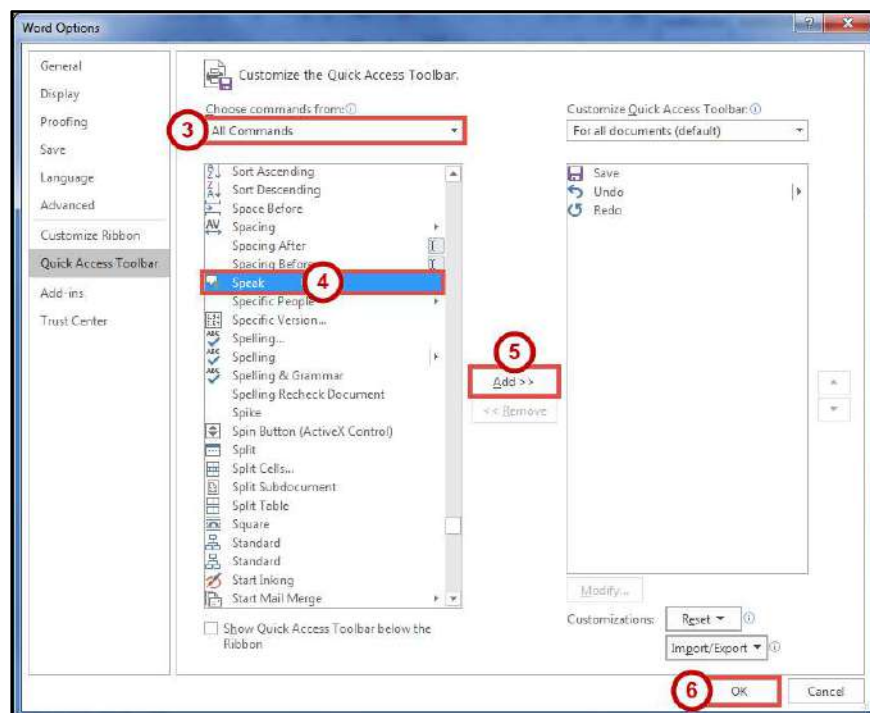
Word Options

General
Display
Proofing
Save
Language
Advanced
Customize Ribbon
Quick Access Toolbar
Add-ins
Trust Center

Customize the Quick Access Toolbar.

Choose commands from:
3
All Commands

Sort Ascending
Sort Descending
Space Before
Spacing
Spacing After
Spacing Before
Speak
4
Specific People
Specific Version...
Spelling...
Spelling
Spelling & Grammar
Spelling Recheck Document
Spike
Spin Button (ActiveX Control)
Split
Split Cells...
Split Subdocument
Split Table
Square
Standard
Standard
Start Inking
Start Mail Merge

Show Quick Access Toolbar below the Ribbon

5
Add >>
<< Remove

Customize Quick Access Toolbar:
For all documents (default)

Save
Undo
Redo

Modify...
Customizations:
Reset
Import/Export

6
OK
Cancel